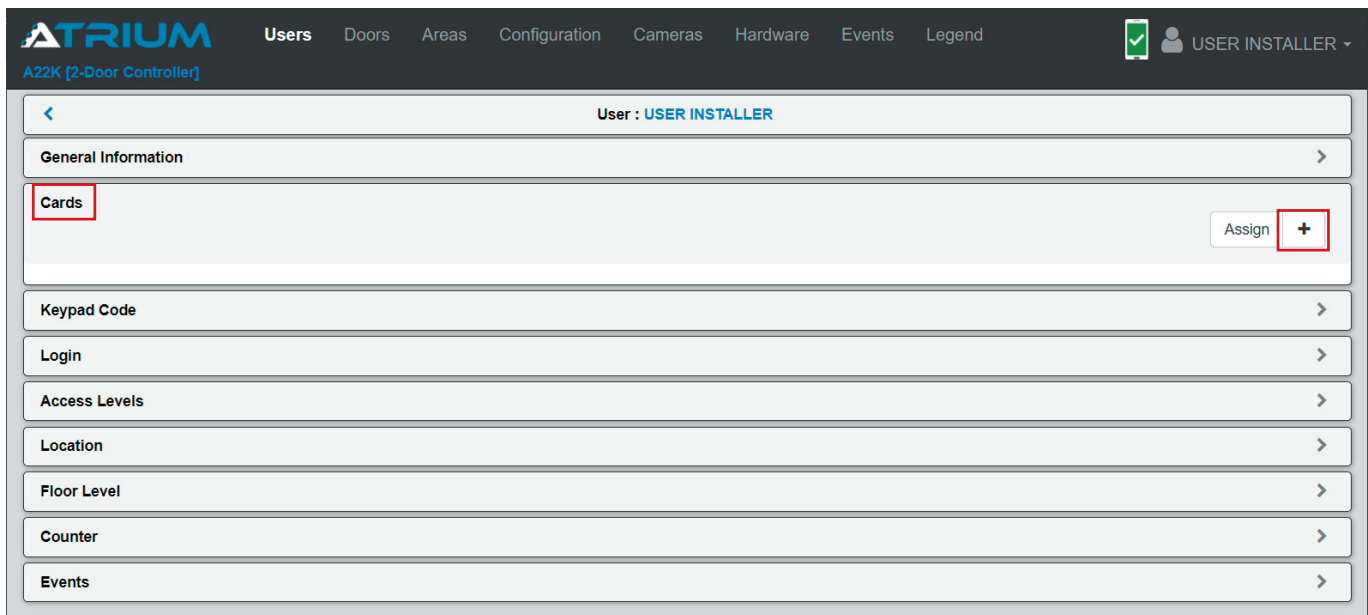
ATRIUM
A22K [2-Door Controller]

Users Doors Areas Configuration Cameras Hardware Events Legend

USER INSTALLER

<

User : USER INSTALLER

General Information >

Cards

Assign +

Keypad Code >

Login >

Access Levels >

Location >

Floor Level >

Counter >

Events >